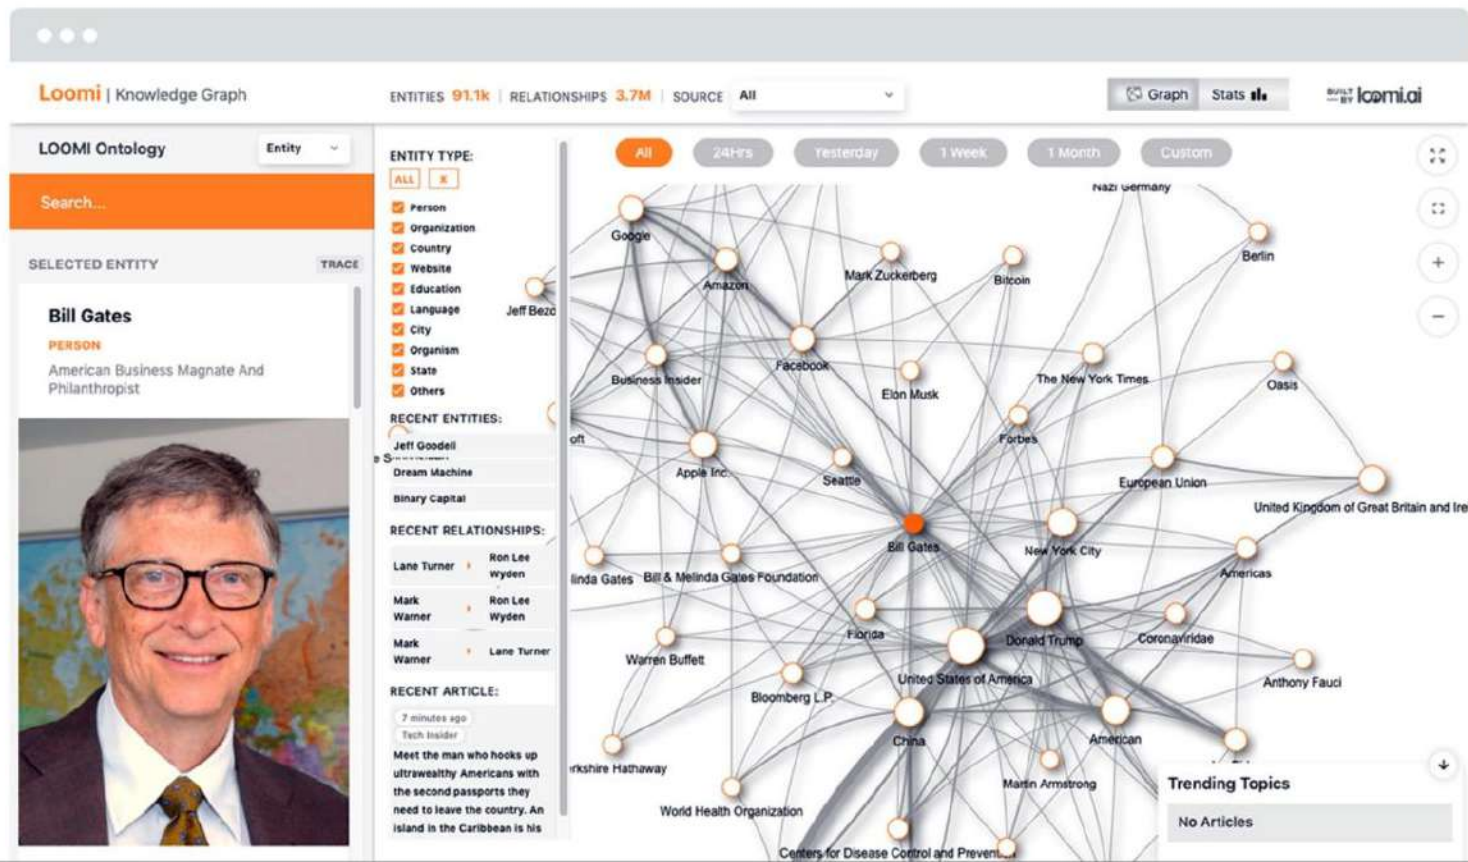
Loomi | Knowledge Graph

ENTITIES 91.1k | RELATIONSHIPS 3.7M | SOURCE All

Graph Stats

BUILT BY loomi.ai

LOOMI Ontology Entity

Search...

SELECTED ENTITY TRACE

Bill Gates
PERSON
American Business Magnate And Philanthropist

ENTITY TYPE:
ALL X
Person
Organization
Country
Website
Education
Language
City
Organism
State
Others

RECENT ENTITIES:
Jeff Goodell
Dream Machine
Binary Capital

RECENT RELATIONSHIPS:
Lane Turner Ron Lee Wyden
Mark Warner Ron Lee Wyden
Mark Warner Lane Turner

RECENT ARTICLE:
7 minutes ago
Tech Insider
Meet the man who hooks up ultrawealthy Americans with the second passports they need to leave the country. An island in the Caribbean is his

All 24Hrs Yesterday 1 Week 1 Month Custom

Nazi Germany
Google
Amazon
Mark Zuckerberg
Bitcoin
Berlin
Jeff Bezo
Facebook
Business Insider
Elon Musk
The New York Times
Oasis
Forbes
oft
Apple Inc.
Seattle
European Union
United Kingdom of Great Britain and Ire
Bill Gates
New York City
linda Gates
Bill & Melinda Gates Foundation
Americas
Florida
Donald Trump
Coronaviridae
Warren Buffett
United States of America
Anthony Fauci
Bloomberg L.P.
China
American
rkshire Hathaway
Martin Armstrong
World Health Organization
Centers for Disease Control and Preven

Trending Topics
No Articles